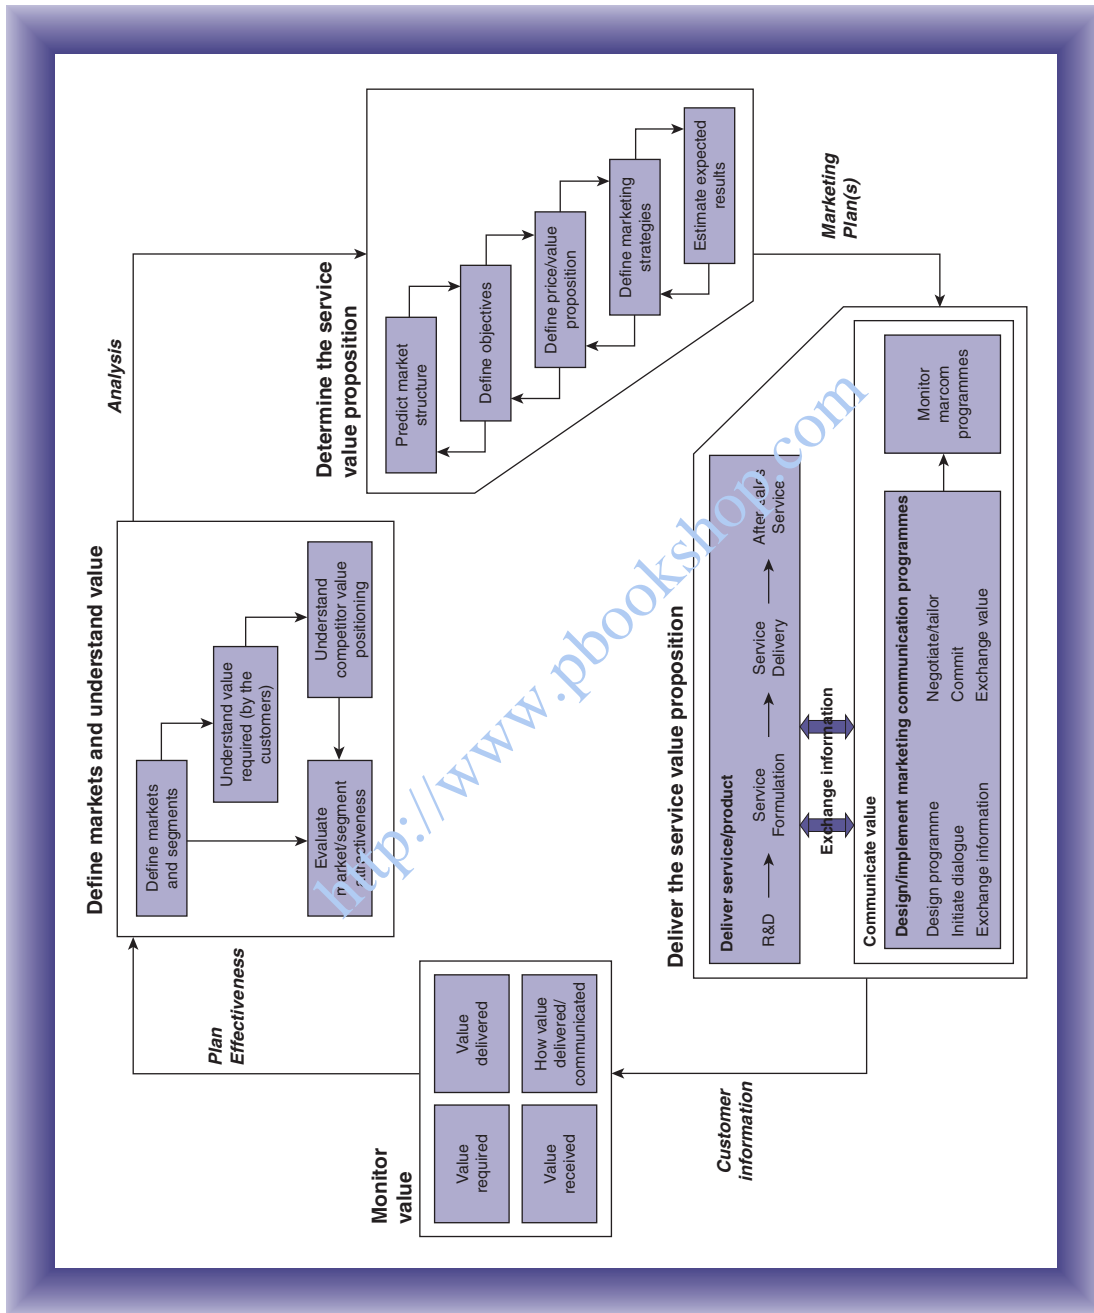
Define markets and understand value

Define markets and segments

Understand value required (by the customers)

Understand competitor value positioning

Evaluate market/segment attractiveness

Analysis

Determine the service value proposition

Predict market structure

Define objectives

Define price/value proposition

Define marketing strategies

Estimate expected results

Marketing Plan(s)

Deliver the service value proposition

Deliver service/product

R&D

Service Formulation

Service Delivery

After sales Service

Exchange information

Exchange information

Communicate value

Design/implement marketing communication programmes

Design programme

Initiate dialogue

Exchange information

Negotiate/tailor

Commit

Exchange value

Monitor marcom programmes

Customer information

Monitor value

Value required

Value received

Value delivered

How value delivered/communicated

Plan Effectiveness

http://www.pbookshop.com